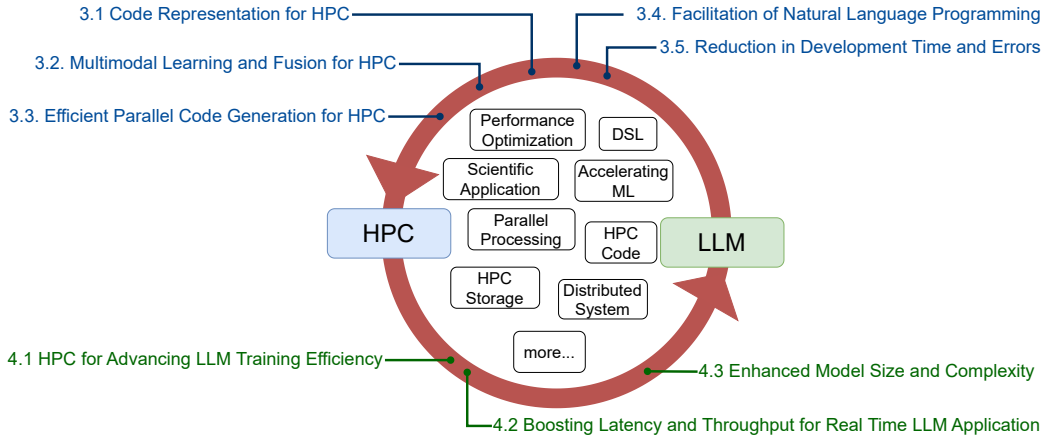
3.1 Code Representation for HPC
3.4. Facilitation of Natural Language Programming
3.5. Reduction in Development Time and Errors
3.2. Multimodal Learning and Fusion for HPC
3.3. Efficient Parallel Code Generation for HPC

Performance Optimization
DSL
Scientific Application
Accelerating ML
HPC
Parallel Processing
HPC Code
LLM
HPC Storage
Distributed System
more...

4.1 HPC for Advancing LLM Training Efficiency
4.3 Enhanced Model Size and Complexity
4.2 Boosting Latency and Throughput for Real Time LLM Application